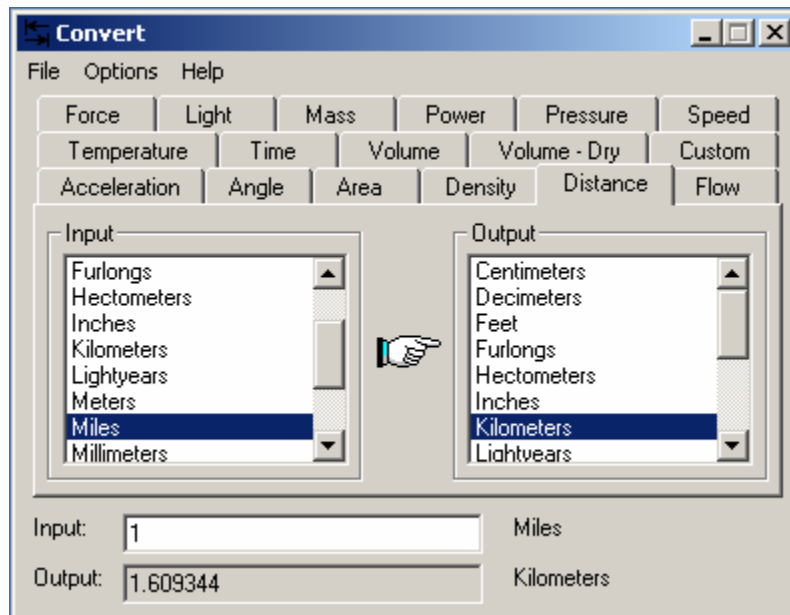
Convert

File Options Help

Force Light Mass Power Pressure Speed
Temperature Time Volume Volume - Dry Custom
Acceleration Angle Area Density Distance Flow

Input
Furlongs
Hectometers
Inches
Kilometers
Lightyears
Meters
Miles
Millimeters

Output
Centimeters
Decimeters
Feet
Furlongs
Hectometers
Inches
Kilometers
Lightyears

Input: 1 Miles

Output: 1.609344 Kilometers